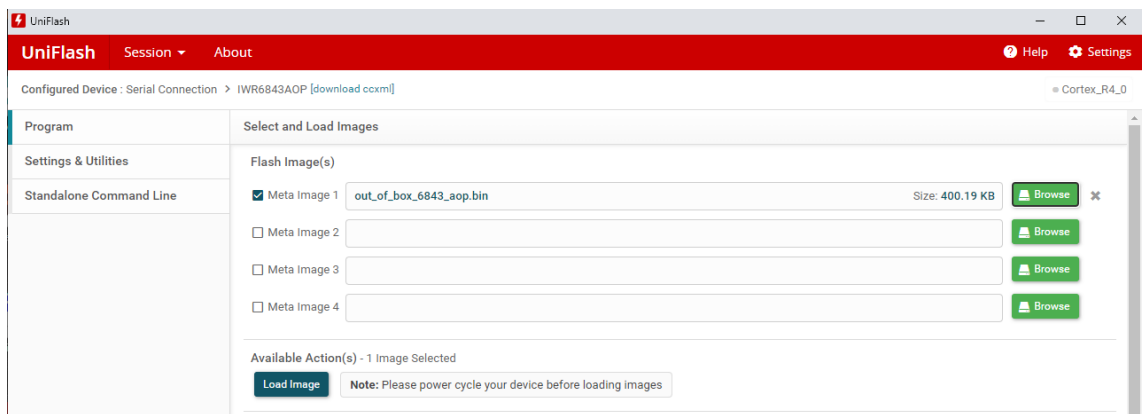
UniFlash

UniFlash Session About

Help Settings

Configured Device : Serial Connection > IWR6843AOP [download ccxml]

Cortex_R4_0

Program

Settings & Utilities

Standalone Command Line

Select and Load Images

Flash Image(s)

Meta Image 1 out_of_box_6843_aop.bin Size: 400.19 KB Browse

Meta Image 2 Browse

Meta Image 3 Browse

Meta Image 4 Browse

Available Action(s) - 1 Image Selected

Load Image

Note: Please power cycle your device before loading images